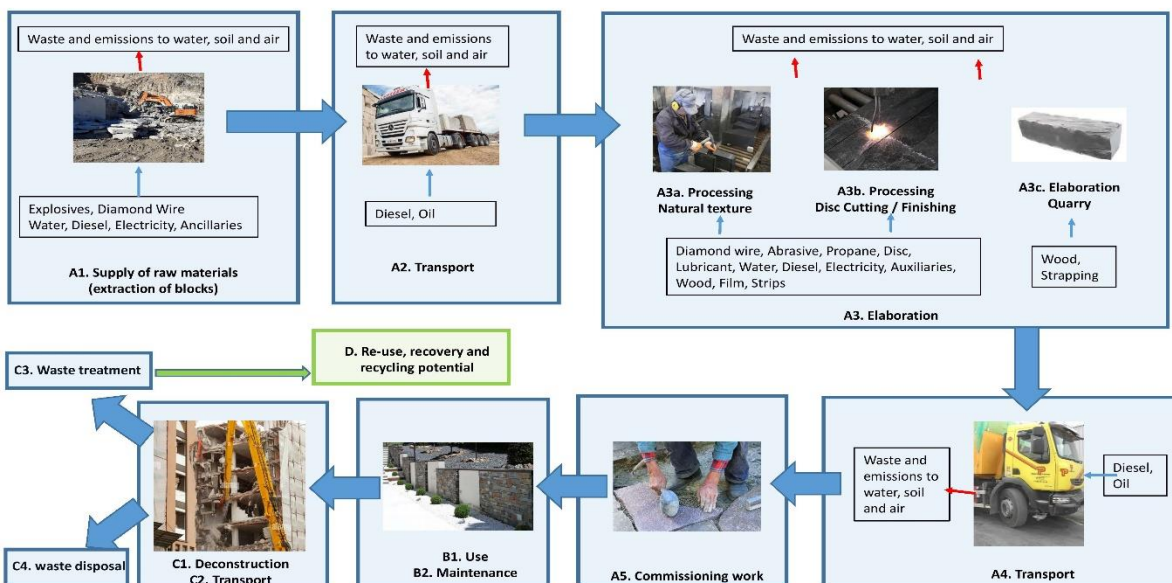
Waste and emissions to water, soil and air

Explosives, Diamond Wire
Water, Diesel, Electricity, Ancillaries

A1. Supply of raw materials
(extraction of blocks)

Waste and emissions to water, soil and air

Diesel, Oil

A2. Transport

Waste and emissions to water, soil and air

A3a. Processing
Natural texture

A3b. Processing
Disc Cutting / Finishing

A3c. Elaboration
Quarry

Diamond wire, Abrasive, Propane, Disc, Lubricant, Water, Diesel, Electricity, Auxiliaries, Wood, Film, Strips

Wood,
Strapping

A3. Elaboration

C3. Waste treatment

D. Re-use, recovery and recycling potential

C4. waste disposal

C1. Deconstruction
C2. Transport

B1. Use
B2. Maintenance

A5. Commissioning work

Waste and emissions to water, soil and air

Diesel,
Oil

A4. Transport